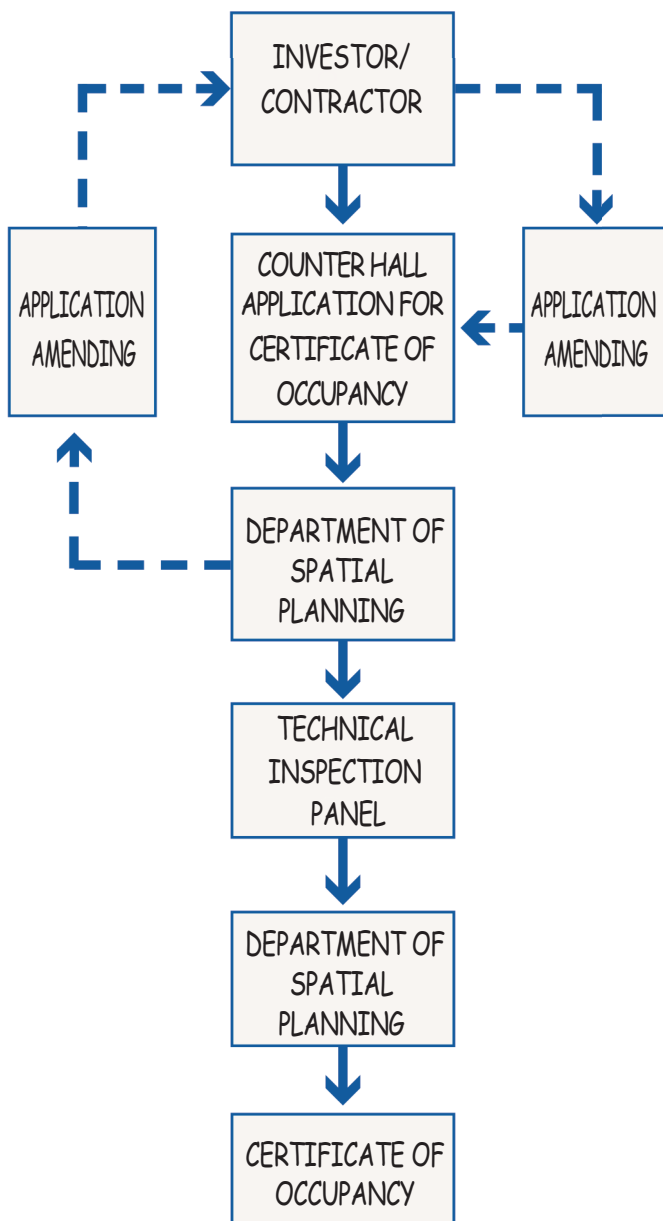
INVESTOR/ CONTRACTOR

APPLICATION AMENDING

COUNTER HALL APPLICATION FOR CERTIFICATE OF OCCUPANCY

APPLICATION AMENDING

DEPARTMENT OF SPATIAL PLANNING

TECHNICAL INSPECTION PANEL

DEPARTMENT OF SPATIAL PLANNING

CERTIFICATE OF OCCUPANCY